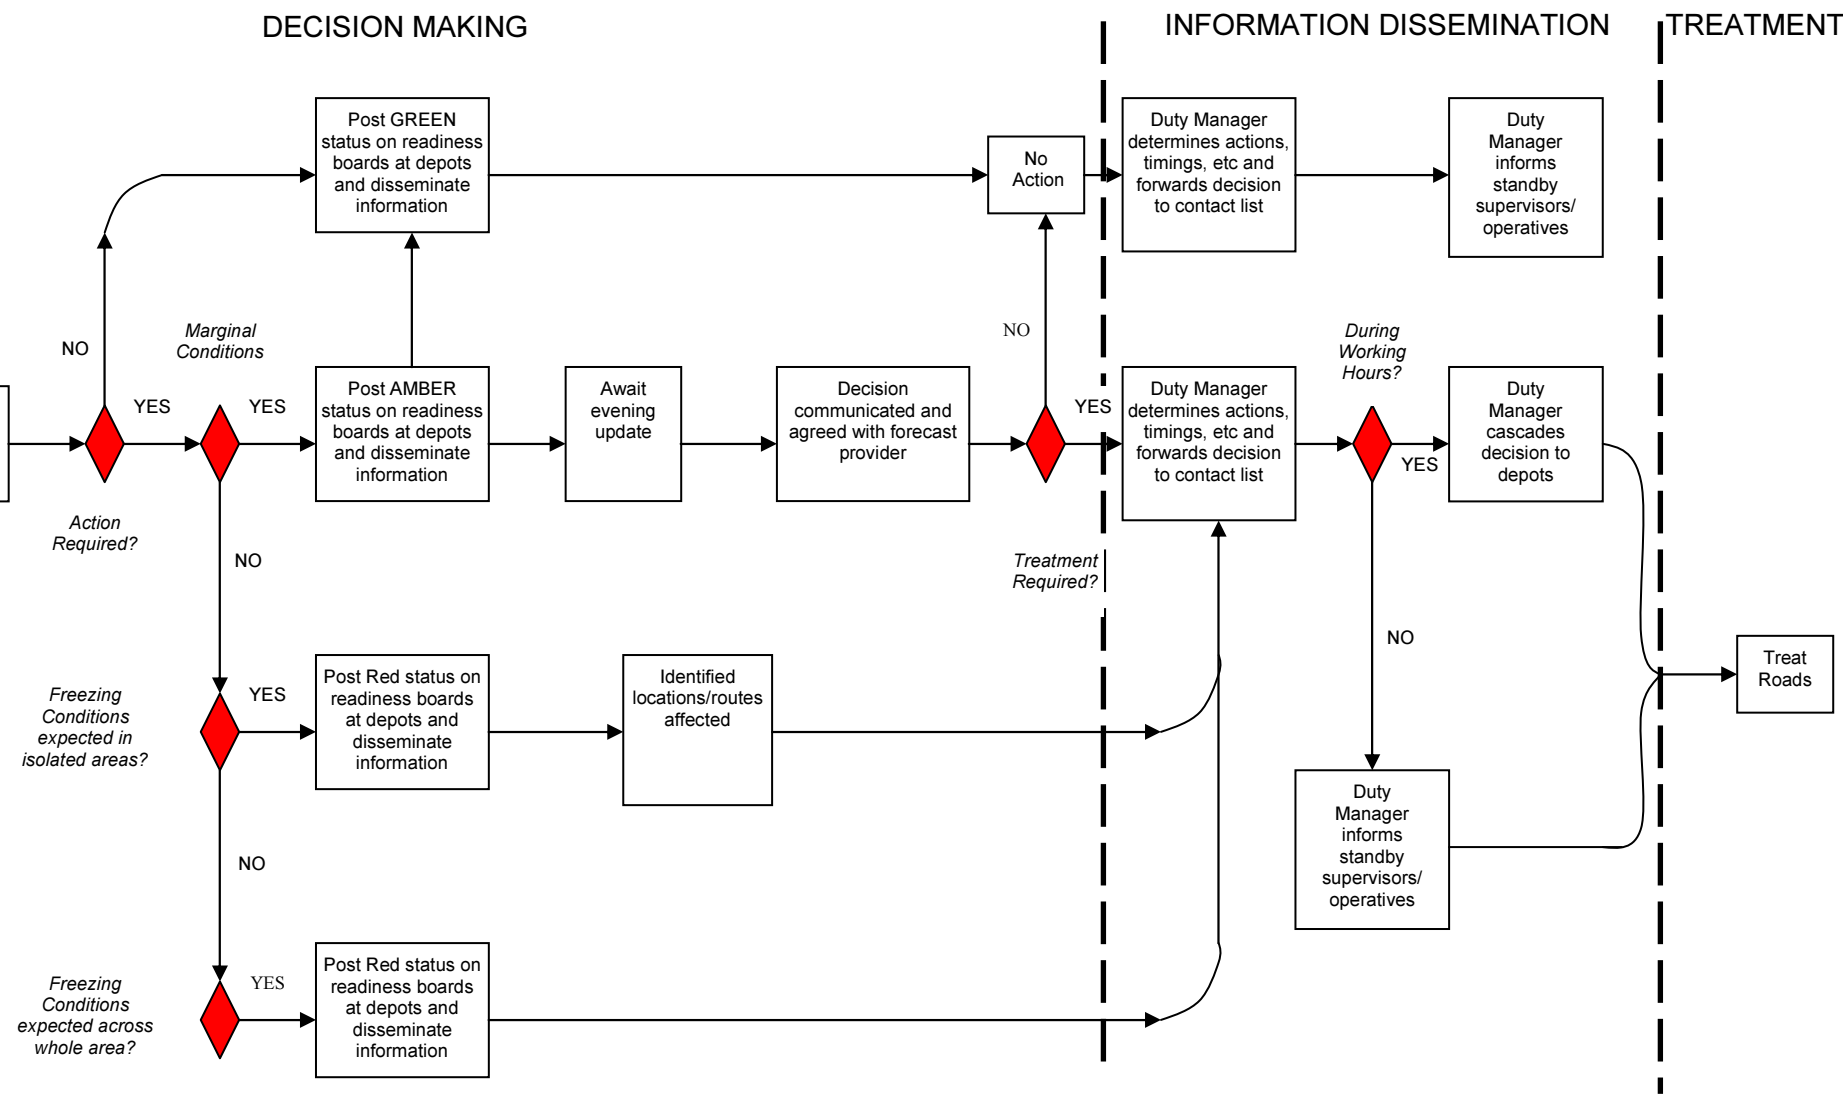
DECISION MAKING

INFORMATION DISSEMINATION

TREATMENT

Post GREEN status on readiness boards at depots and disseminate information

No Action

Duty Manager determines actions, timings, etc and forwards decision to contact list

Duty Manager informs standby supervisors/ operatives

NO

Marginal Conditions

NO

During Working Hours?

YES

YES

Post AMBER status on readiness boards at depots and disseminate information

Await evening update

Decision communicated and agreed with forecast provider

YES

Duty Manager determines actions, timings, etc and forwards decision to contact list

Duty Manager cascades decision to depots

YES

Action Required?

NO

Treatment Required?

NO

Freezing Conditions expected in isolated areas?

YES

Post Red status on readiness boards at depots and disseminate information

Identified locations/routes affected

Treat Roads

NO

Duty Manager informs standby supervisors/ operatives

Freezing Conditions expected across whole area?

YES

Post Red status on readiness boards at depots and disseminate information